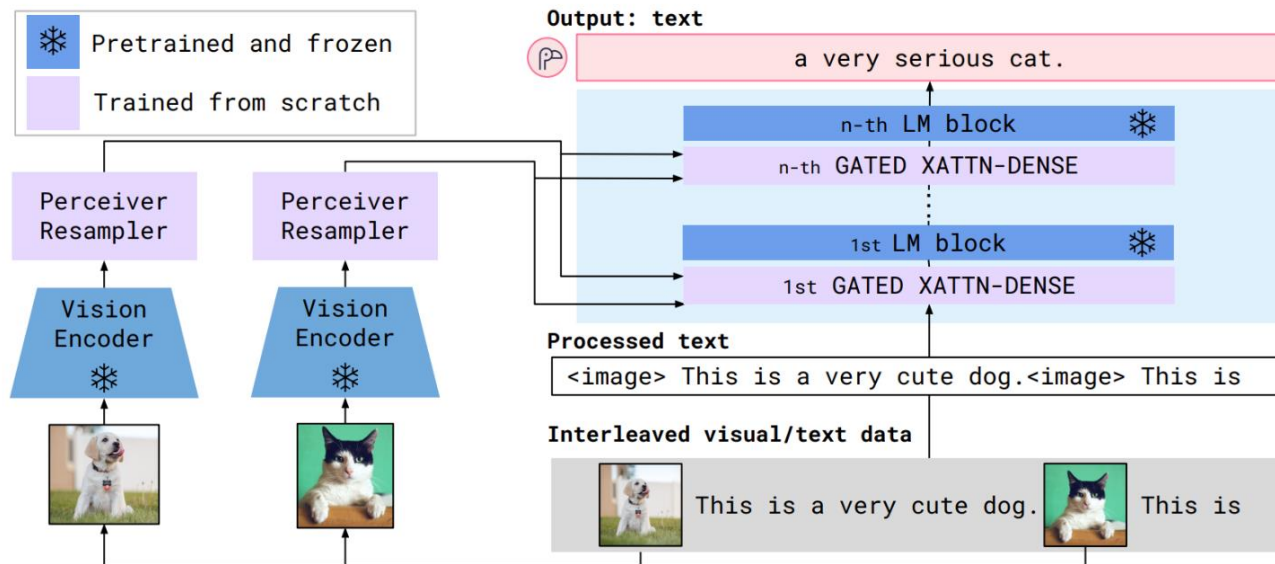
Pretrained and frozen

Trained from scratch

Output: text

a very serious cat.

n-th LM block

n-th GATED XATTN-DENSE

1st LM block

1st GATED XATTN-DENSE

Perceiver Resampler

Perceiver Resampler

Vision Encoder

Vision Encoder

Processed text

<image> This is a very cute dog.<image> This is

Interleaved visual/text data

This is a very cute dog.

This is